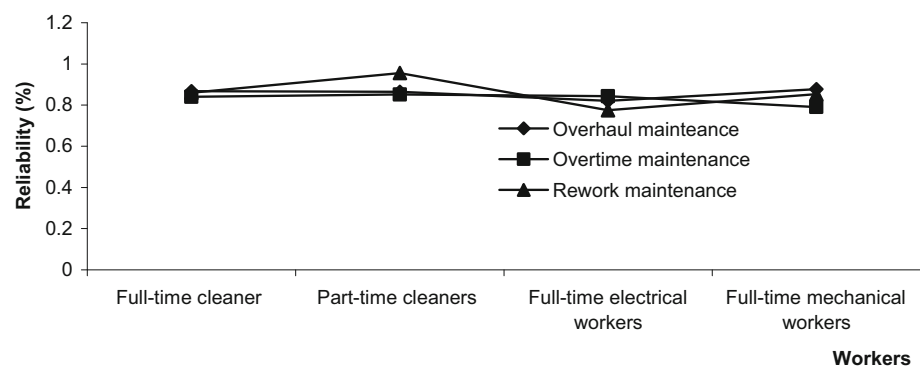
1.2
1
0.8
0.6
0.4
0.2
0

Reliability (%)

Overhaul mainteance
Overtime maintenance
Rework maintenance

Full-time cleaner
Part-time cleaners
Full-time electrical workers
Full-time mechanical workers

Workers